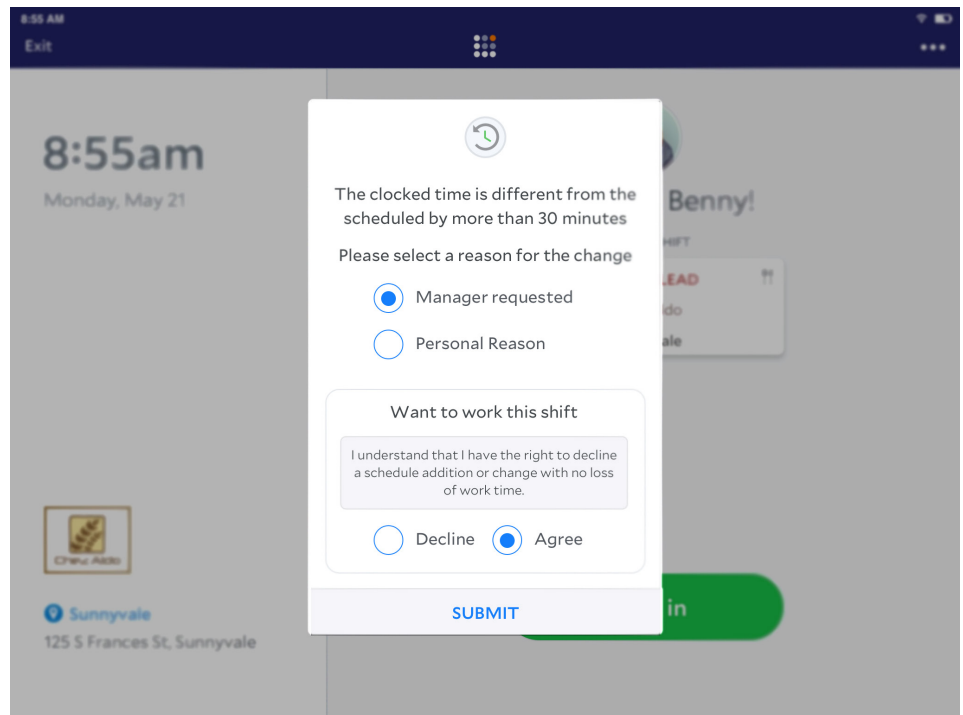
8:55 AM
Exit

8:55am
Monday, May 21

Benny!
HIFT
LEAD
do
ale

The clocked time is different from the scheduled by more than 30 minutes

Please select a reason for the change

Manager requested

Personal Reason

Want to work this shift

I understand that I have the right to decline a schedule addition or change with no loss of work time.

Decline Agree

SUBMIT

in

Chez Aldo

Sunnyvale
125 S Frances St, Sunnyvale